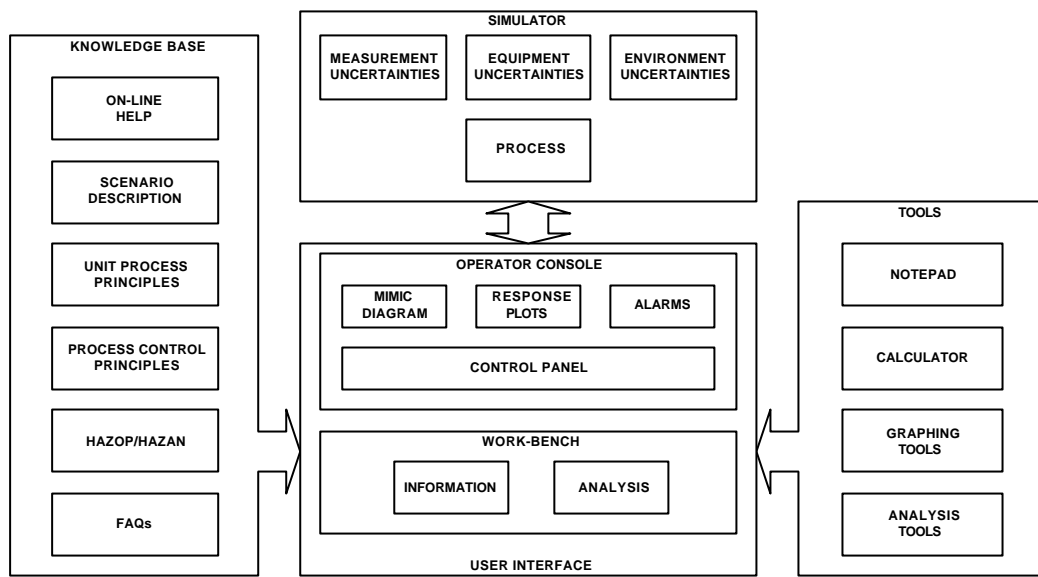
KNOWLEDGE BASE

ON-LINE HELP

SCENARIO DESCRIPTION

UNIT PROCESS PRINCIPLES

PROCESS CONTROL PRINCIPLES

HAZOP/HAZAN

FAQs

SIMULATOR

MEASUREMENT UNCERTAINTIES

EQUIPMENT UNCERTAINTIES

ENVIRONMENT UNCERTAINTIES

PROCESS

OPERATOR CONSOLE

MIMIC DIAGRAM

RESPONSE PLOTS

ALARMS

CONTROL PANEL

WORK-BENCH

INFORMATION

ANALYSIS

USER INTERFACE

TOOLS

NOTEPAD

CALCULATOR

GRAPHING TOOLS

ANALYSIS TOOLS